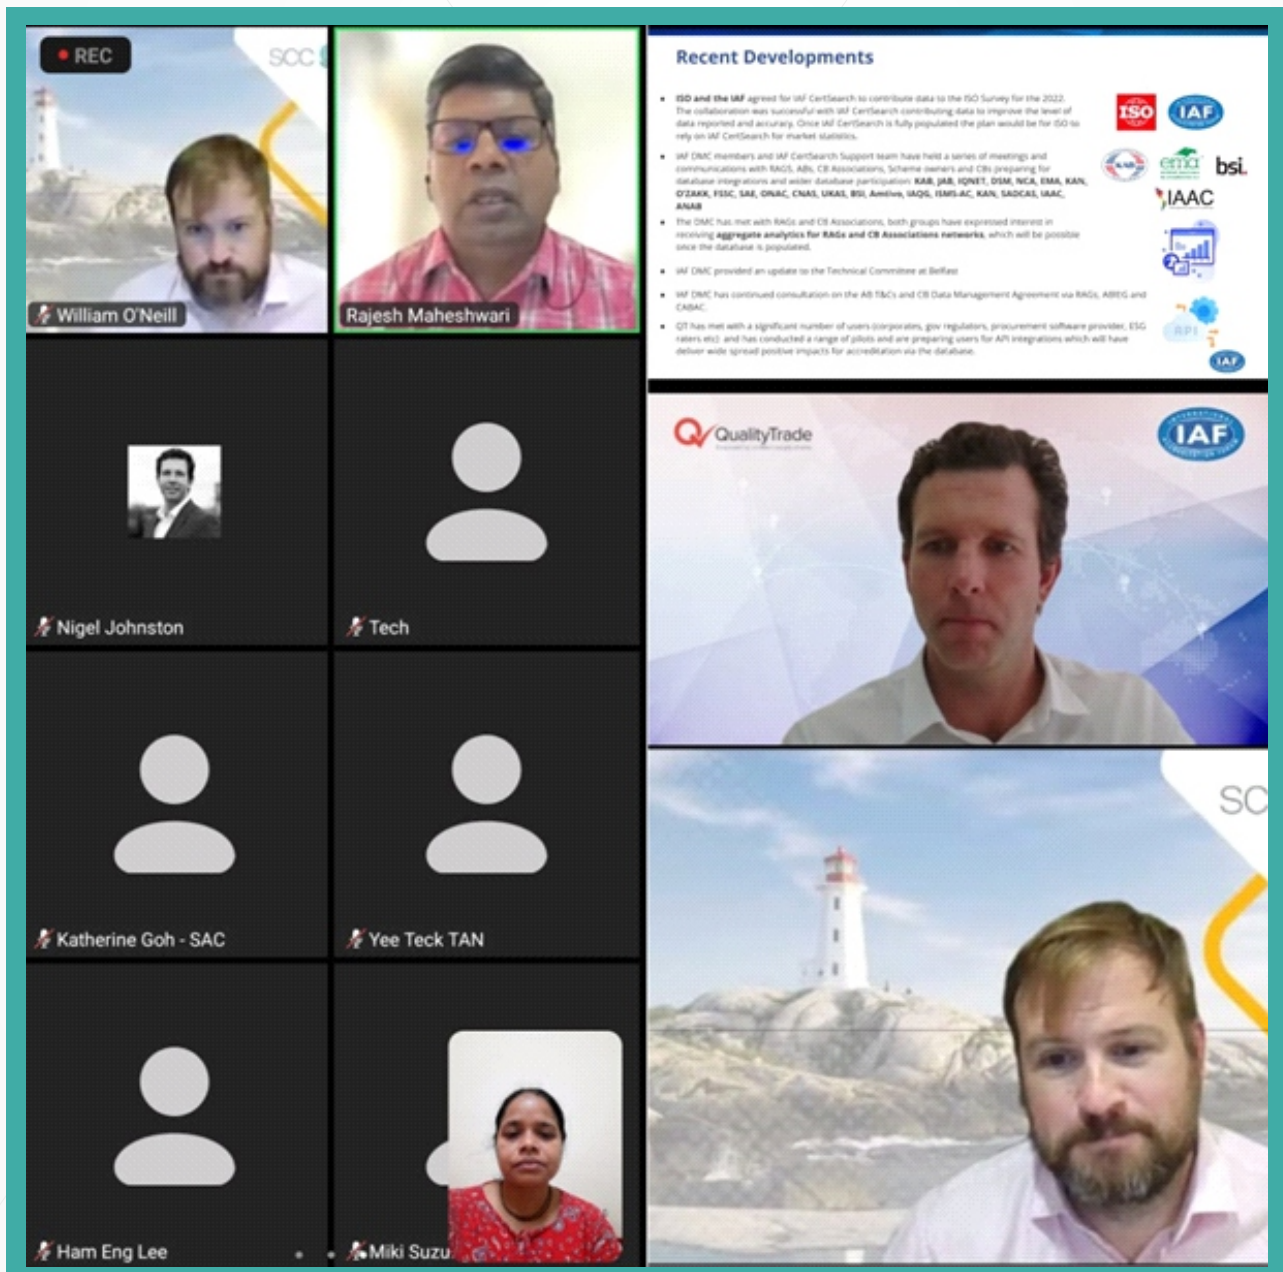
REC

SCC

William O'Neill

Rajesh Maheshwari

Recent Developments

- ISO and the IAF agreed for IAF CertSearch to contribute data to the ISO Survey for the 2022. The collaboration was successful with IAF CertSearch contributing data to improve the level of data reported and accuracy. Once IAF CertSearch is fully populated the plan would be for ISO to rely on IAF CertSearch for market statistics.
- IAF DMC members and IAF CertSearch Support team have held a series of meetings and communications with RAGS, ABs, CB Associations, Scheme owners and CBs preparing for database integrations and wider database participation: KAB, JAB, IQNET, DSM, NCA, EMA, KAN, O'ZAKK, FSSC, SAE, ONAC, CNAS, UKAS, BSI, Amtivo, IAQG, ISMS-AC, KAN, SADCAS, IAAC, ANAB
- The DMC has met with RAGs and CB Associations, both groups have expressed interest in receiving aggregate analytics for RAGs and CB Associations networks, which will be possible once the database is populated.
- IAF DMC provided an update to the Technical Committee at Belfast
- IAF DMC has continued consultation on the AB T&Cs and CB Data Management Agreement via RAGs, ABEG and CABAC.
- QT has met with a significant number of users (corporates, gov regulators, procurement software provider, ESG raters etc) and has conducted a range of pilots and are preparing users for API integrations which will have deliver wide spread positive impacts for accreditation via the database.

ISO IAF
ema bsi.
IAAC
API
IAF

QualityTrade

IAF

Nigel Johnston

Tech

Katherine Goh - SAC

Yee Teck TAN

Ham Eng Lee

Miki Suzu

SC